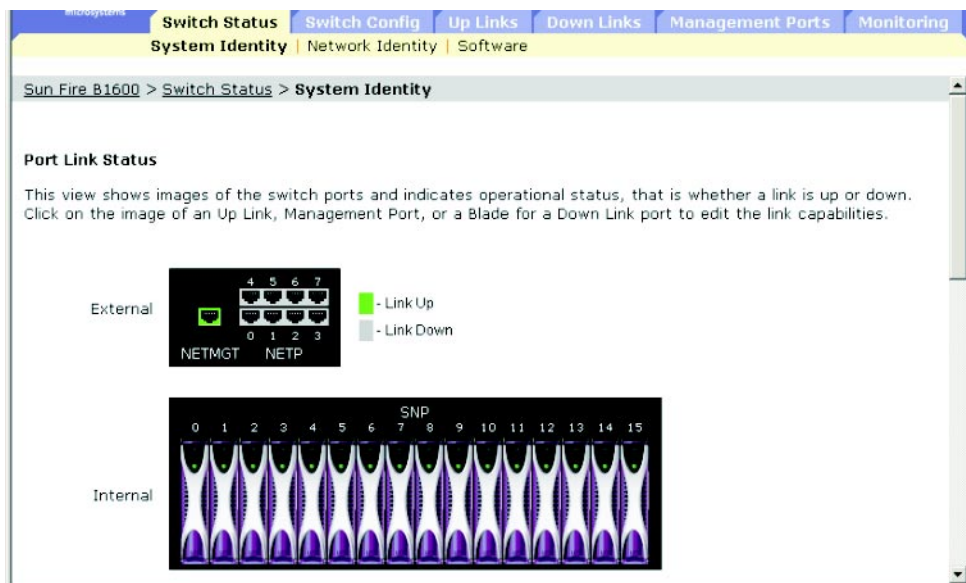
microsystems

Switch Status | Switch Config | Up Links | Down Links | Management Ports | Monitoring

System Identity | Network Identity | Software

Sun Fire B1600 > Switch Status > System Identity

Port Link Status

This view shows images of the switch ports and indicates operational status, that is whether a link is up or down. Click on the image of an Up Link, Management Port, or a Blade for a Down Link port to edit the link capabilities.

External

4 5 6 7
0 1 2 3
NETMGT NETP

- Link Up
- Link Down

SNP
0 1 2 3 4 5 6 7 8 9 10 11 12 13 14 15

Internal